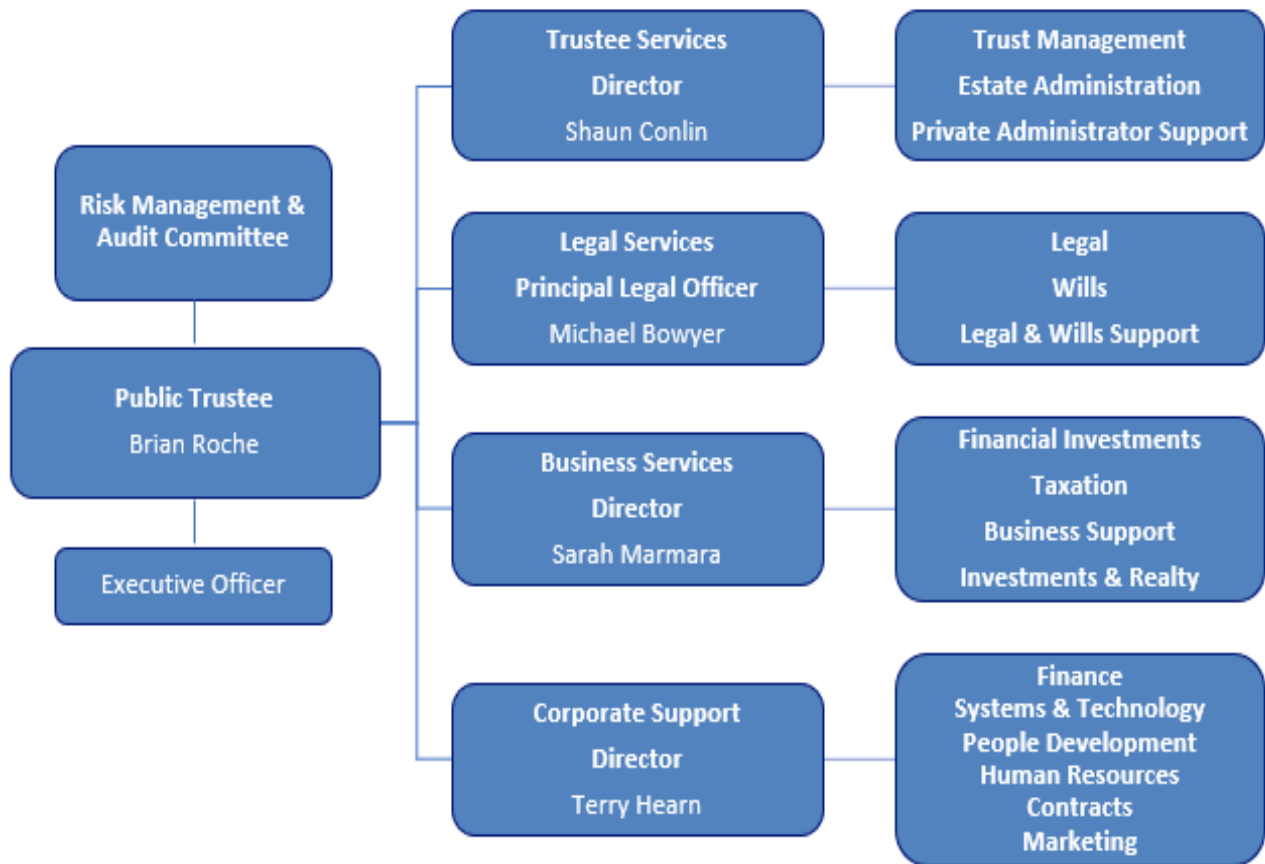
Risk Management & Audit Committee

Public Trustee
Brian Roche

Executive Officer

Trustee Services
Director
Shaun Conlin

Trust Management
Estate Administration
Private Administrator Support

Legal Services
Principal Legal Officer
Michael Bowyer

Legal
Wills
Legal & Wills Support

Business Services
Director
Sarah Marmara

Financial Investments
Taxation
Business Support
Investments & Realty

Corporate Support
Director
Terry Hearn

Finance
Systems & Technology
People Development
Human Resources
Contracts
Marketing